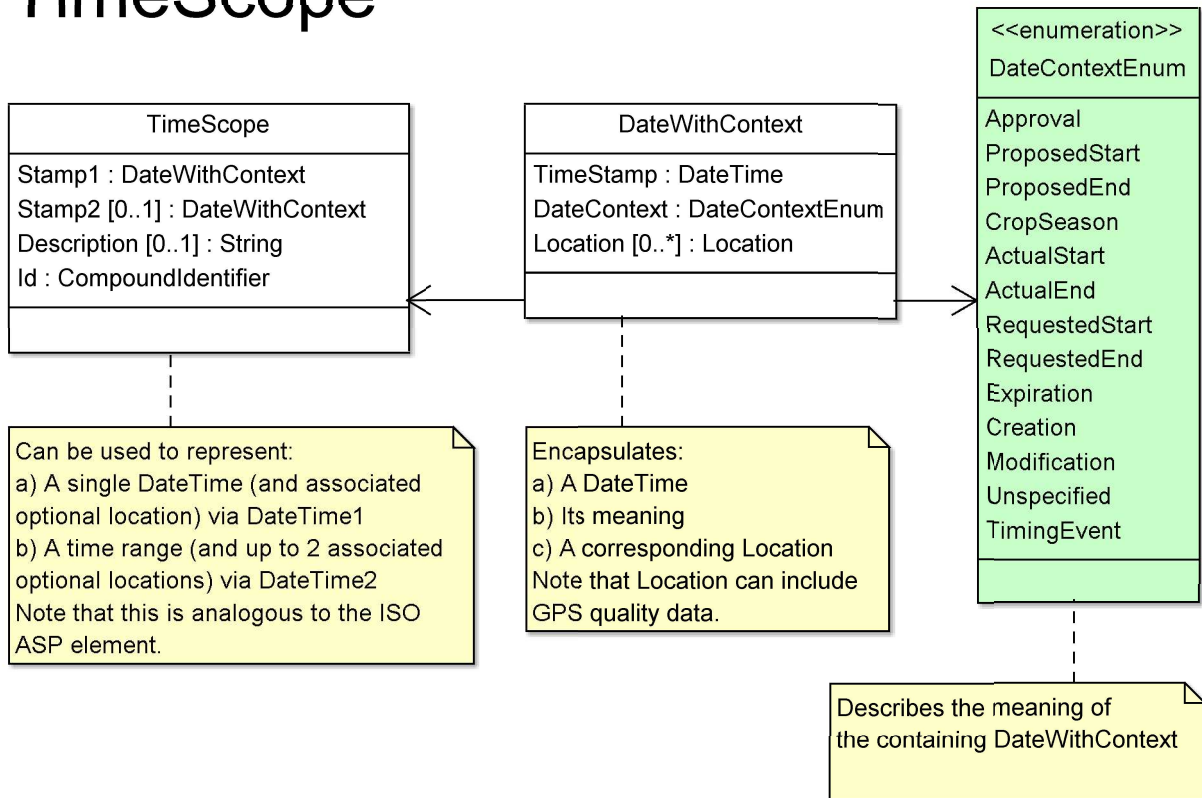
TimeScope

TimeScope

Stamp1 : DateWithContext
Stamp2 [0..1] : DateWithContext
Description [0..1] : String
Id : CompoundIdentifier

DateWithContext

TimeStamp : DateTime
DateContext : DateContextEnum
Location [0..*] : Location

<<enumeration>>
DateContextEnum

Approval
ProposedStart
ProposedEnd
CropSeason
ActualStart
ActualEnd
RequestedStart
RequestedEnd
Expiration
Creation
Modification
Unspecified
TimingEvent

Can be used to represent:
a) A single DateTime (and associated optional location) via DateTime1
b) A time range (and up to 2 associated optional locations) via DateTime2
Note that this is analogous to the ISO ASP element.

Encapsulates:
a) A DateTime
b) Its meaning
c) A corresponding Location
Note that Location can include GPS quality data.

Describes the meaning of the containing DateWithContext